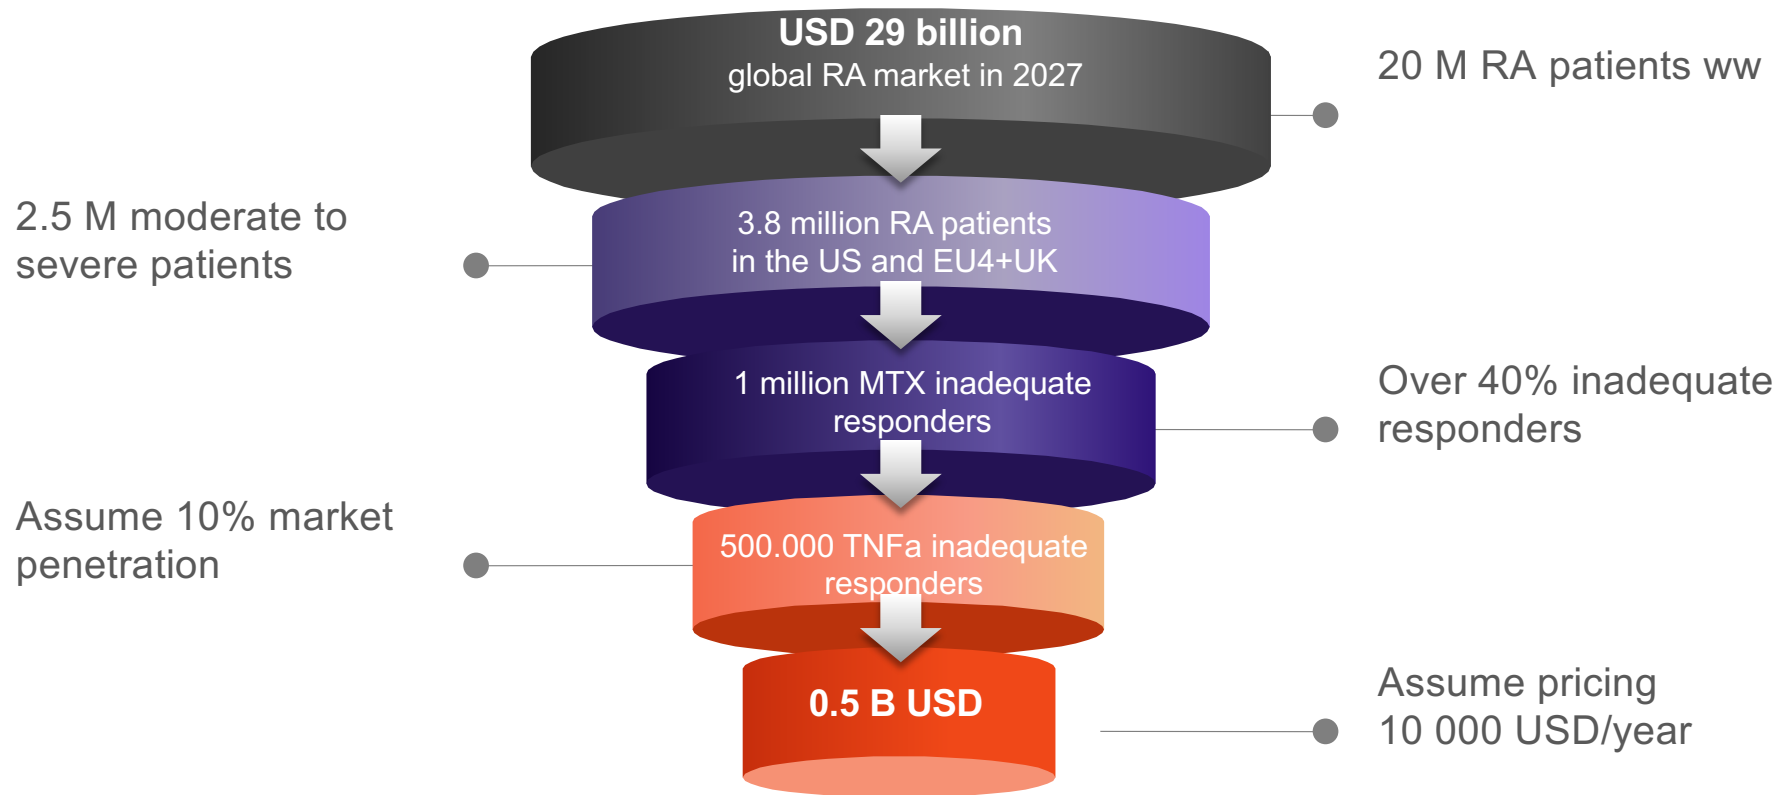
USD 29 billion
global RA market in 2027

20 M RA patients ww

2.5 M moderate to severe patients

3.8 million RA patients in the US and EU4+UK

1 million MTX inadequate responders

Over 40% inadequate responders

Assume 10% market penetration

500.000 TNFa inadequate responders

0.5 B USD

Assume pricing 10 000 USD/year